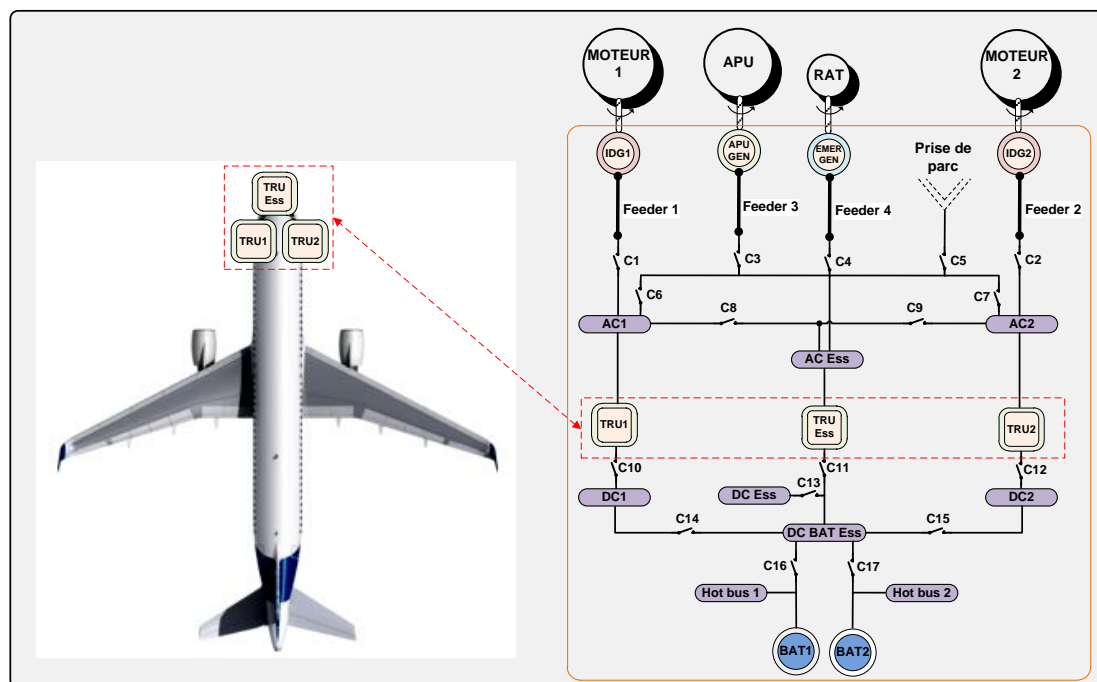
TRU Ess
TRU1
TRU2

MOTEUR 1
APU
RAT
MOTEUR 2

IDG1
APU GEN
EMER GEN
Prise de parc
IDG2

Feeder 1
Feeder 3
Feeder 4
Feeder 2

C1
C3
C4
C5
C2
C6
C7
C8
C9

AC1
AC2
AC Ess

TRU1
TRU Ess
TRU2

C10
C11
C12
C13

DC1
DC Ess
DC2

C14
C15
DC BAT Ess

C16
C17
Hot bus 1
Hot bus 2

BAT1
BAT2